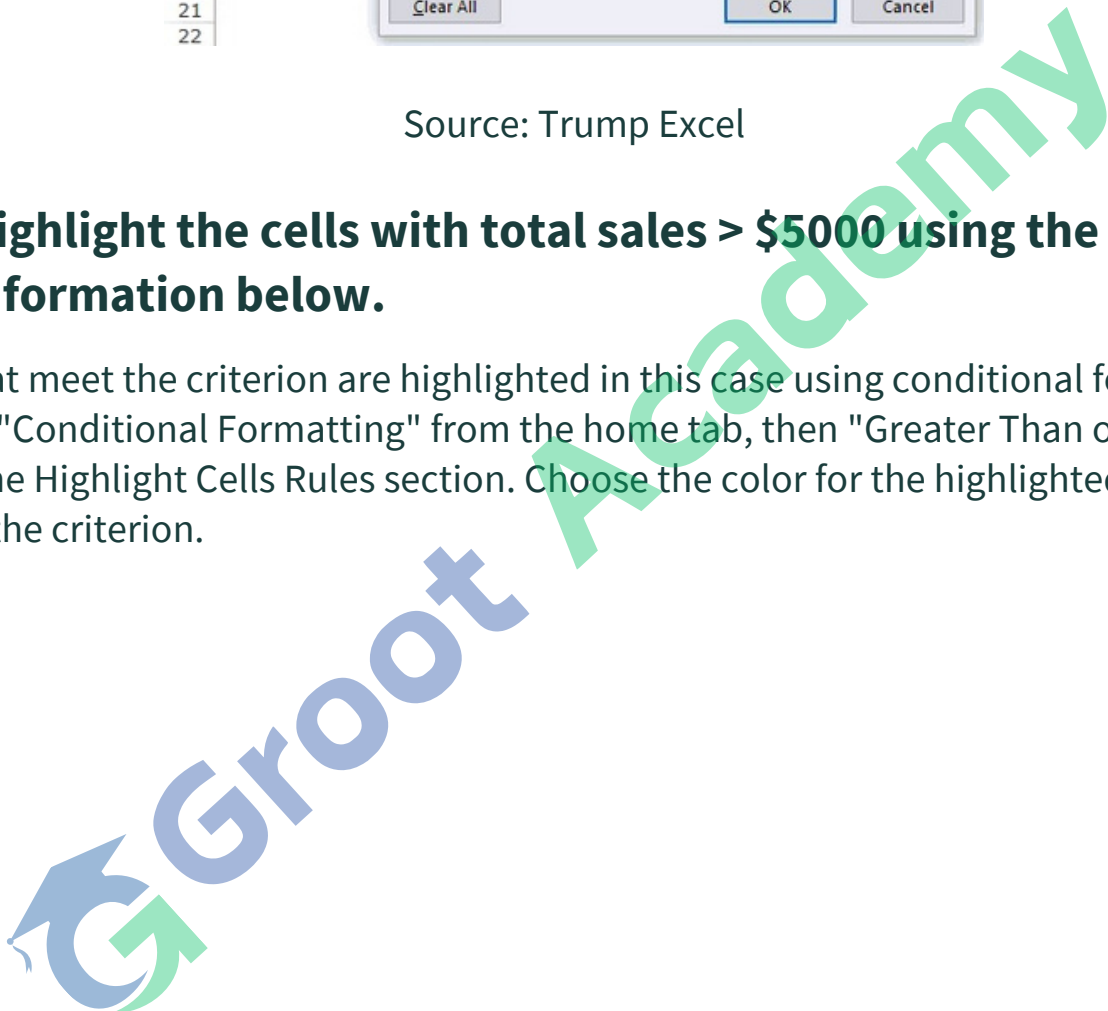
21
22
Clear All
OK
Cancel

Source: Trump Excel

ighlight the cells with total sales > $5000 using the formation below.

it meet the criterion are highlighted in this case using conditional fo "Conditional Formatting" from the home tab, then "Greater Than o he Highlight Cells Rules section. Choose the color for the highlighte the criterion.

Groot Academy